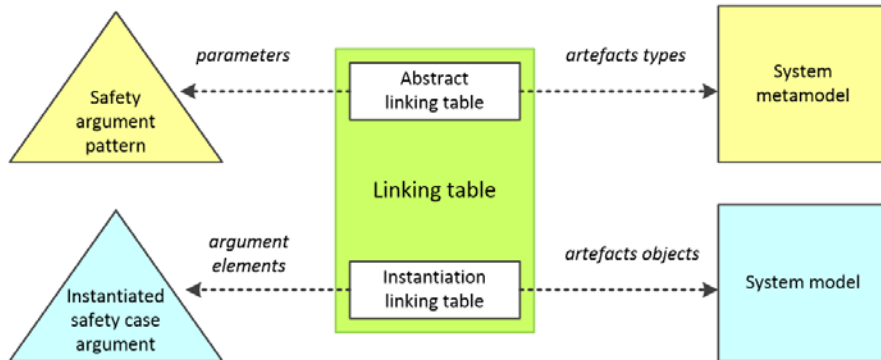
parameters

Safety argument pattern

Abstract linking table

artefacts types

System metamodel

Linking table

argument elements

Instantiated safety case argument

Instantiation linking table

artefacts objects

System model